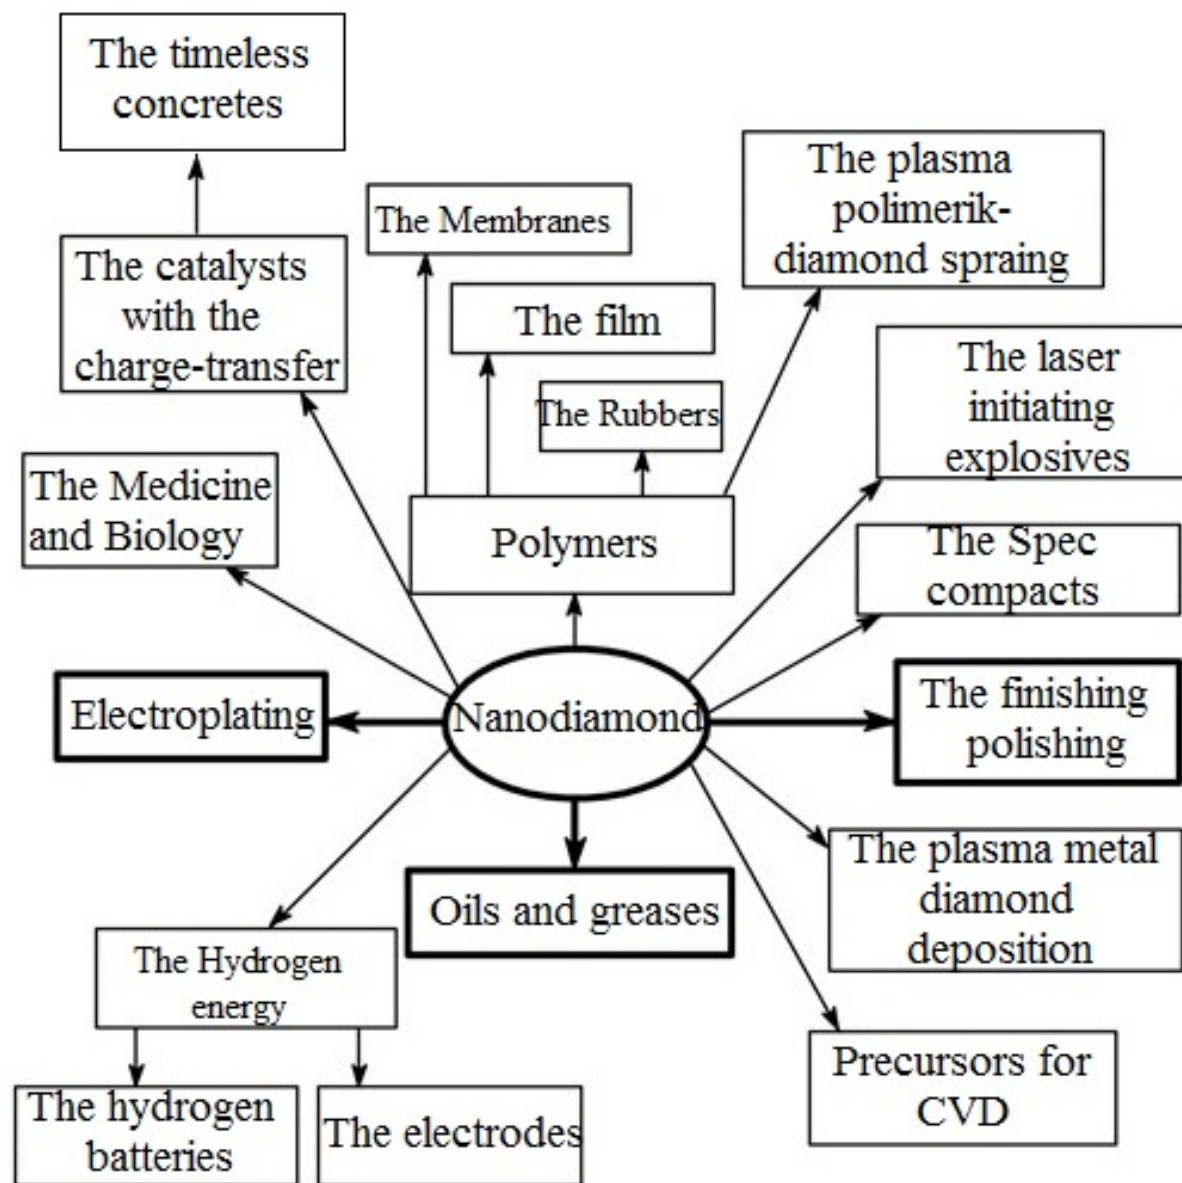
The timeless concretes

The catalysts with the charge-transfer

The Membranes

The film

The Rubbers

The plasma polimerik-diamond spraing

The laser initiating explosives

The Medicine and Biology

Polymers

The Spec compacts

Electroplating

Nanodiamond

The finishing polishing

Oils and greases

The plasma metal diamond deposition

The Hydrogen energy

Precursors for CVD

The hydrogen batteries

The electrodes